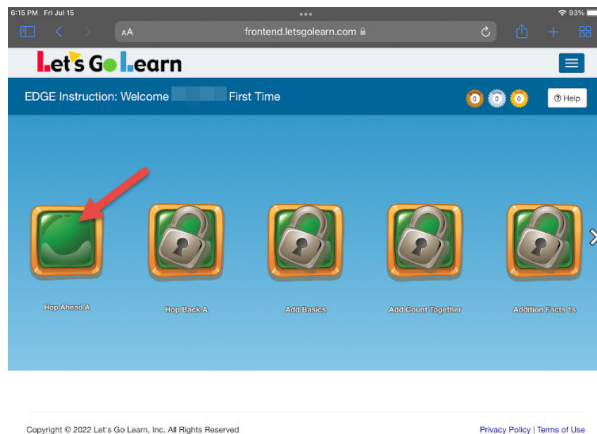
6:15 PM Fri Jul 15

AA frontend.letsgolearn.com

93%

Let's Go Learn

EDGE Instruction: Welcome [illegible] First Time

0 0 0

Help

Hop Ahead A

Hop Back A

Add Basics

Add Count Together

Addition Facts 1s

Copyright © 2022 Let's Go Learn, Inc. All Rights Reserved

Privacy Policy | Terms of Use